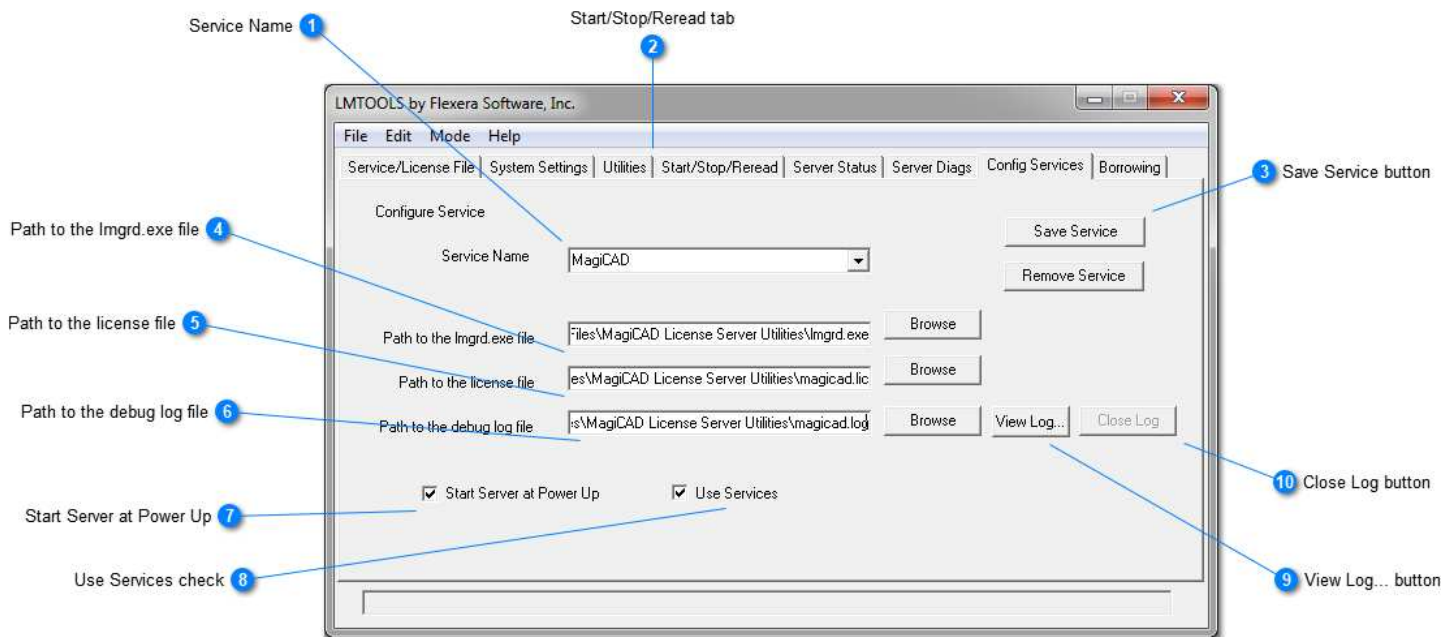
Service Name 1

Start/Stop/Reread tab
2

LMTOOLS by Flexera Software, Inc.

File Edit Mode Help

Service/License File | System Settings | Utilities | Start/Stop/Reread | Server Status | Server Diags | Config Services | Borrowing

3 Save Service button

Configure Service

Save Service

Path to the lmgrd.exe file 4

Service Name MagiCAD

Remove Service

Path to the license file 5

Path to the lmgrd.exe file Files\MagiCAD License Server Utilities\lmgrd.exe Browse

Path to the license file es\MagiCAD License Server Utilities\magicad.lic Browse

Path to the debug log file 6

Path to the debug log file s\MagiCAD License Server Utilities\magicad.log Browse View Log... Close Log

10 Close Log button

Start Server at Power Up Use Services

Start Server at Power Up 7

Use Services check 8

9 View Log... button